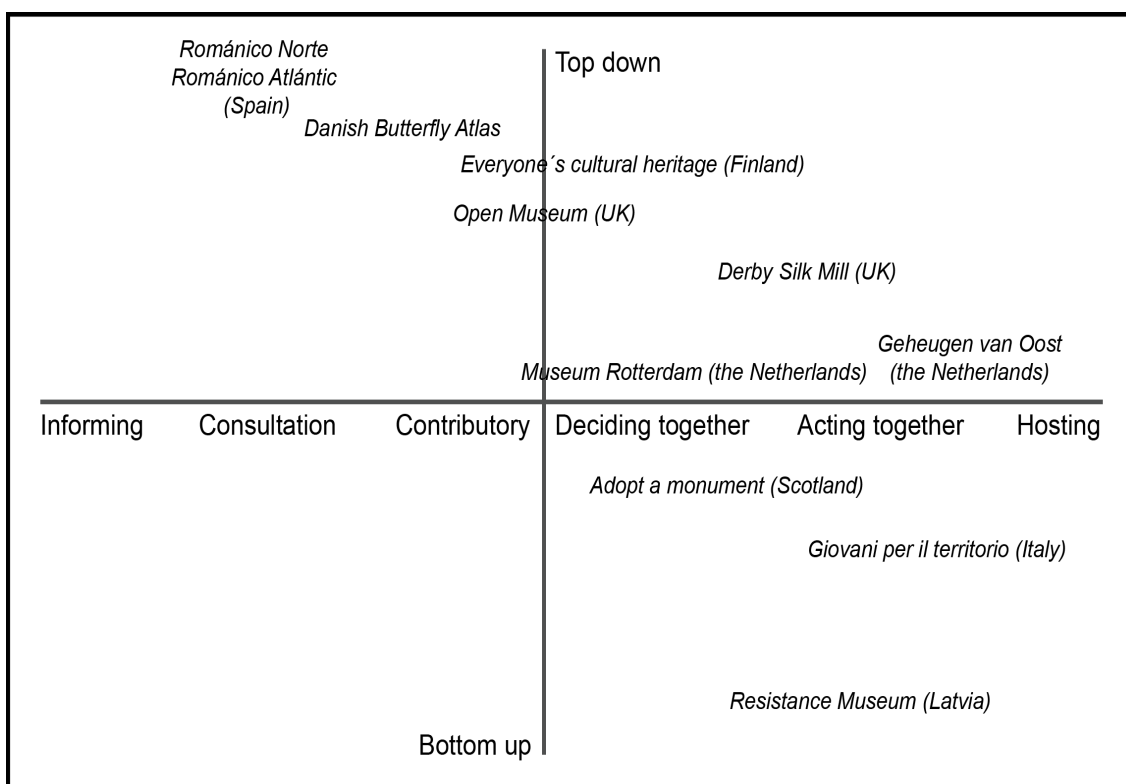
Románico Norte
Románico Atlántic
(Spain)

Top down

Danish Butterfly Atlas

Everyone´s cultural heritage (Finland)

Open Museum (UK)

Derby Silk Mill (UK)

Geheugen van Oost
(the Netherlands)

Museum Rotterdam (the Netherlands)

Informing Consultation Contributory Deciding together Acting together Hosting

Adopt a monument (Scotland)

Giovani per il territorio (Italy)

Resistance Museum (Latvia)

Bottom up